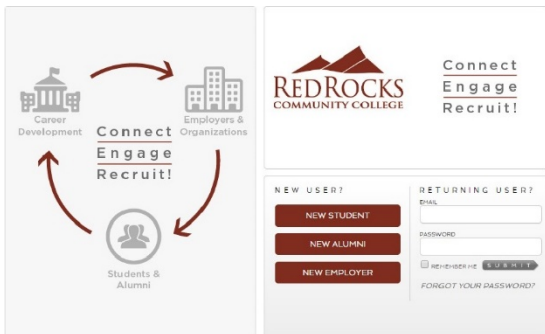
Career Development

Employers & Organizations

Connect
Engage
Recruit!

Students & Alumni

RED ROCKS
COMMUNITY COLLEGE

Connect
Engage
Recruit!

NEW USER?

NEW STUDENT

NEW ALUMNI

NEW EMPLOYER

RETURNING USER?

EMAIL

PASSWORD

REMEMBER ME

SUBMIT

FORGOT YOUR PASSWORD?